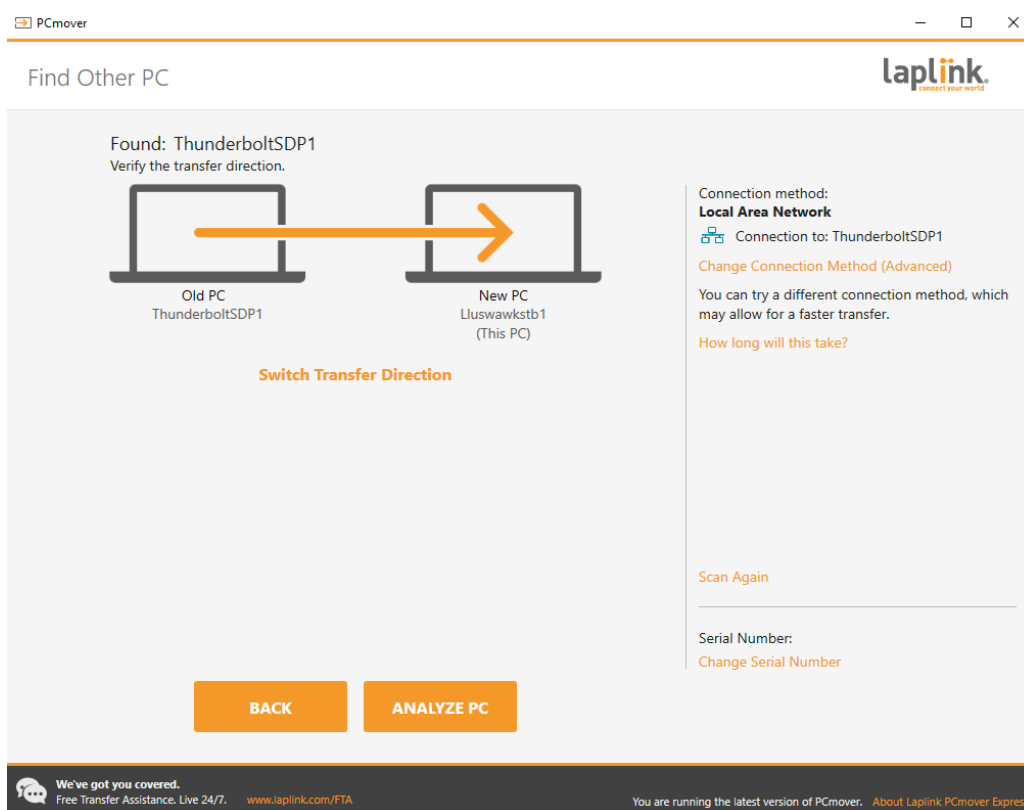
PCmover

Find Other PC

laplink. connect your world

Found: ThunderboltSDP1
Verify the transfer direction.

Old PC
ThunderboltSDP1

New PC
Lluswawkstb1
(This PC)

Switch Transfer Direction

Connection method:
Local Area Network
Connection to: ThunderboltSDP1

Change Connection Method (Advanced)

You can try a different connection method, which may allow for a faster transfer.

How long will this take?

Scan Again

Serial Number:
Change Serial Number

BACK

ANALYZE PC

We've got you covered.
Free Transfer Assistance. Live 24/7. www.laplink.com/FTA

You are running the latest version of PCmover. About Laplink PCmover Expres